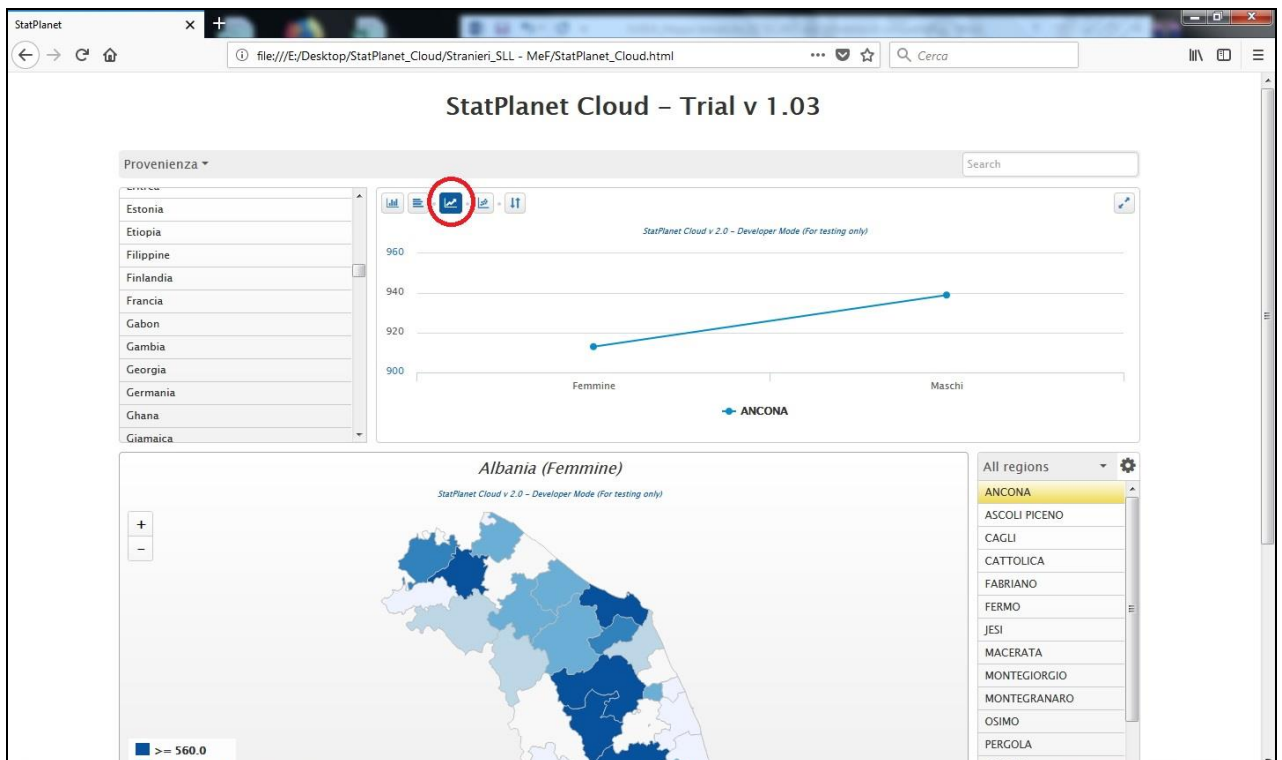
StatPlanet

file:///E:/Desktop/StatPlanet_Cloud/Stranieri_SLL - MeF/StatPlanet_Cloud.html

Cerca

StatPlanet Cloud – Trial v 1.03

Provenienza

Search

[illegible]
Estonia
Etiopia
Filippine
Finlandia
Francia
Gabon
Gambia
Georgia
Germania
Ghana
Giamaica

StatPlanet Cloud v 2.0 – Developer Mode (For testing only)

960
940
920
900

Femmine
Maschi

ANCONA

Albania (Femmine)

StatPlanet Cloud v 2.0 – Developer Mode (For testing only)

+
−

>= 560.0

All regions

ANCONA
ASCOLI PICENO
CAGLI
CATTOLICA
FABRIANO
FERMO
JESI
MACERATA
MONTEGIORGIO
MONTEGRANARO
OSIMO
PERGOLA